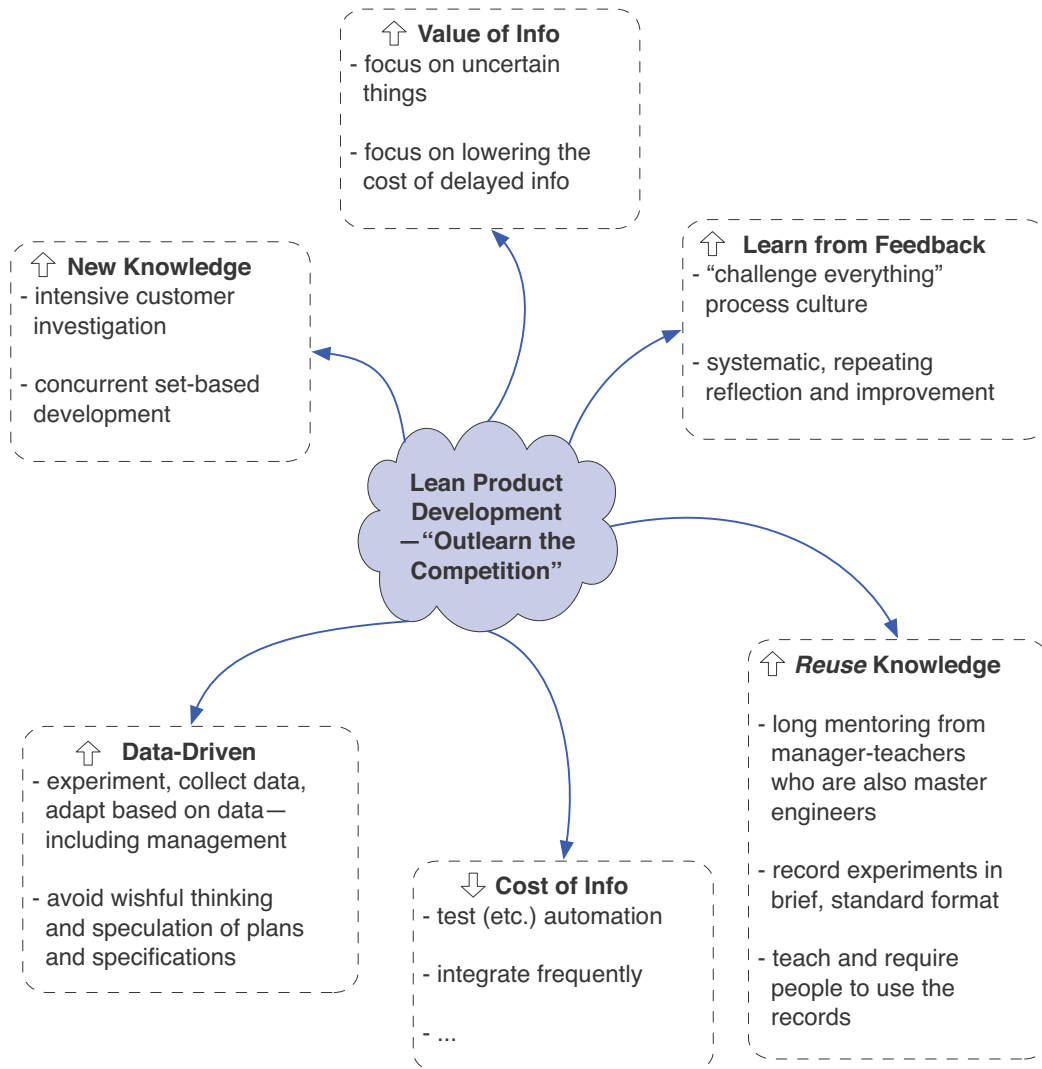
⇧ Value of Info
- focus on uncertain things

- focus on lowering the cost of delayed info

⇧ New Knowledge
- intensive customer investigation

- concurrent set-based development

⇧ Learn from Feedback
- "challenge everything" process culture

- systematic, repeating reflection and improvement

Lean Product Development —"Outlearn the Competition"

⇧ *Reuse* Knowledge

- long mentoring from manager-teachers who are also master engineers

- record experiments in brief, standard format

- teach and require people to use the records

⇧ Data-Driven
- experiment, collect data, adapt based on data—including management

- avoid wishful thinking and speculation of plans and specifications

⇩ Cost of Info
- test (etc.) automation

- integrate frequently

- ...